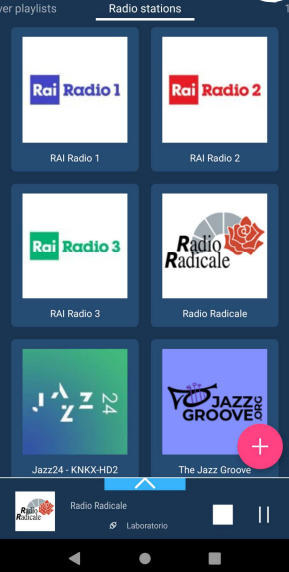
ver playlists
Radio stations
1

Rai Radio 1
RAI Radio 1

Rai Radio 2
RAI Radio 2

Rai Radio 3
RAI Radio 3

Radio Radicale
Radio Radicale

JAZZ 24
Jazz24 - KNKX-HD2

JAZZ GROOVE .ORG
The Jazz Groove

+

Radio Radicale
Radio Radicale
Laboratorio